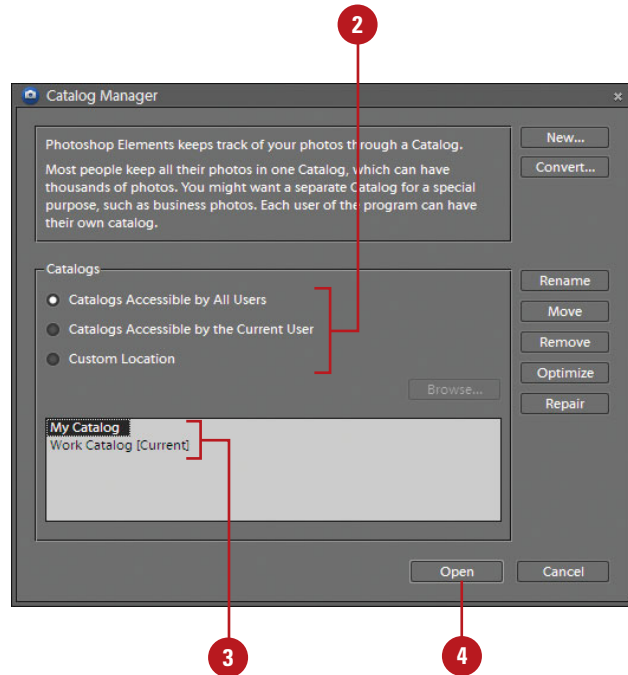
2

Catalog Manager

×

Photoshop Elements keeps track of your photos through a Catalog.

Most people keep all their photos in one Catalog, which can have thousands of photos. You might want a separate Catalog for a special purpose, such as business photos. Each user of the program can have their own catalog.

New...

Convert...

Catalogs

Catalogs Accessible by All Users

Catalogs Accessible by the Current User

Custom Location

Rename

Move

Remove

Optimize

Repair

Browse...

My Catalog

Work Catalog [Current]

Open

Cancel

3

4